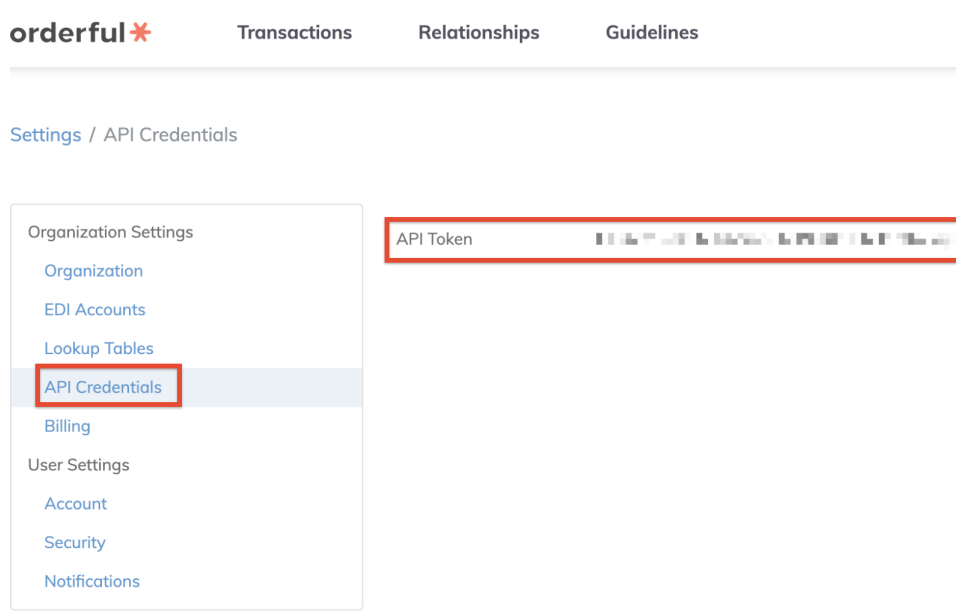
orderful*

Transactions Relationships Guidelines

Settings / API Credentials

Organization Settings
Organization
EDI Accounts
Lookup Tables
API Credentials
Billing
User Settings
Account
Security
Notifications

API Token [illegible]